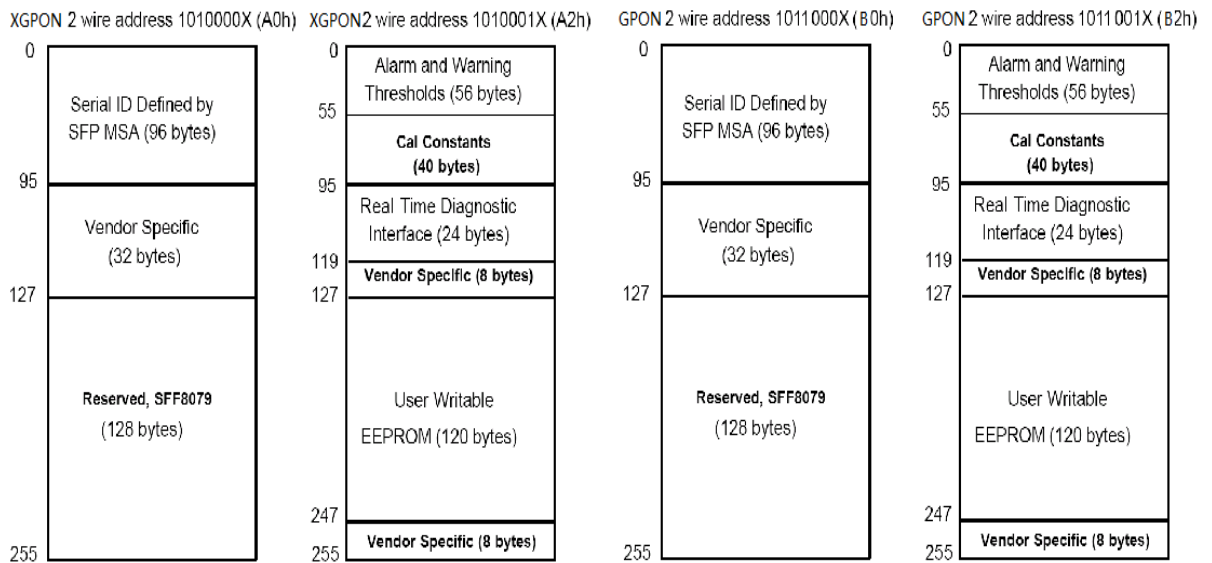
XGPON 2 wire address 1010000X (A0h)

0

Serial ID Defined by SFP MSA (96 bytes)

95

Vendor Specific (32 bytes)

127

Reserved, SFF8079 (128 bytes)

255

XGPON2 wire address 1010001X (A2h)

0

Alarm and Warning Thresholds (56 bytes)

55

Cal Constants (40 bytes)

95

Real Time Diagnostic Interface (24 bytes)

119

Vendor Specific (8 bytes)

127

User Writable EEPROM (120 bytes)

247

Vendor Specific (8 bytes)

255

GPON 2 wire address 1011000X (B0h)

0

Serial ID Defined by SFP MSA (96 bytes)

95

Vendor Specific (32 bytes)

127

Reserved, SFF8079 (128 bytes)

255

GPON 2 wire address 1011001X (B2h)

0

Alarm and Warning Thresholds (56 bytes)

55

Cal Constants (40 bytes)

95

Real Time Diagnostic Interface (24 bytes)

119

Vendor Specific (8 bytes)

127

User Writable EEPROM (120 bytes)

247

Vendor Specific (8 bytes)

255